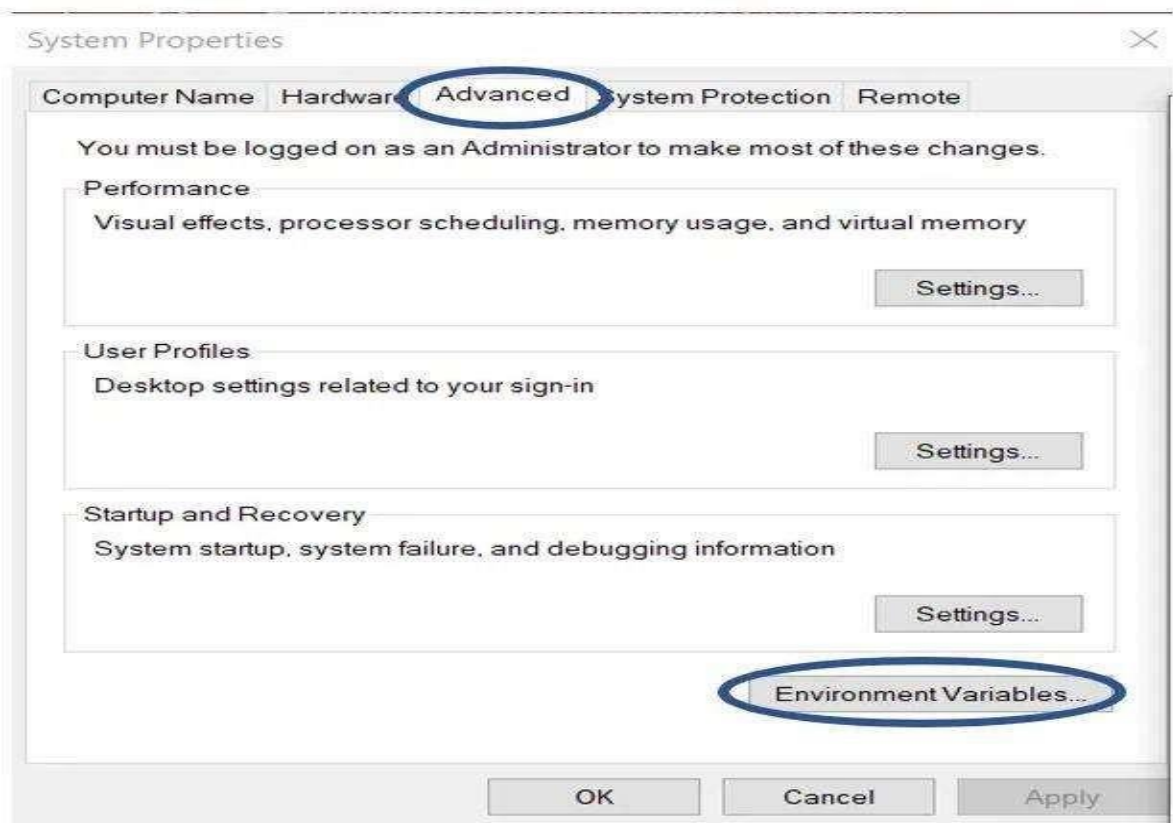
System Properties

Computer Name Hardware Advanced System Protection Remote

You must be logged on as an Administrator to make most of these changes.

Performance

Visual effects, processor scheduling, memory usage, and virtual memory

Settings...

User Profiles

Desktop settings related to your sign-in

Settings...

Startup and Recovery

System startup, system failure, and debugging information

Settings...

Environment Variables...

OK Cancel Apply